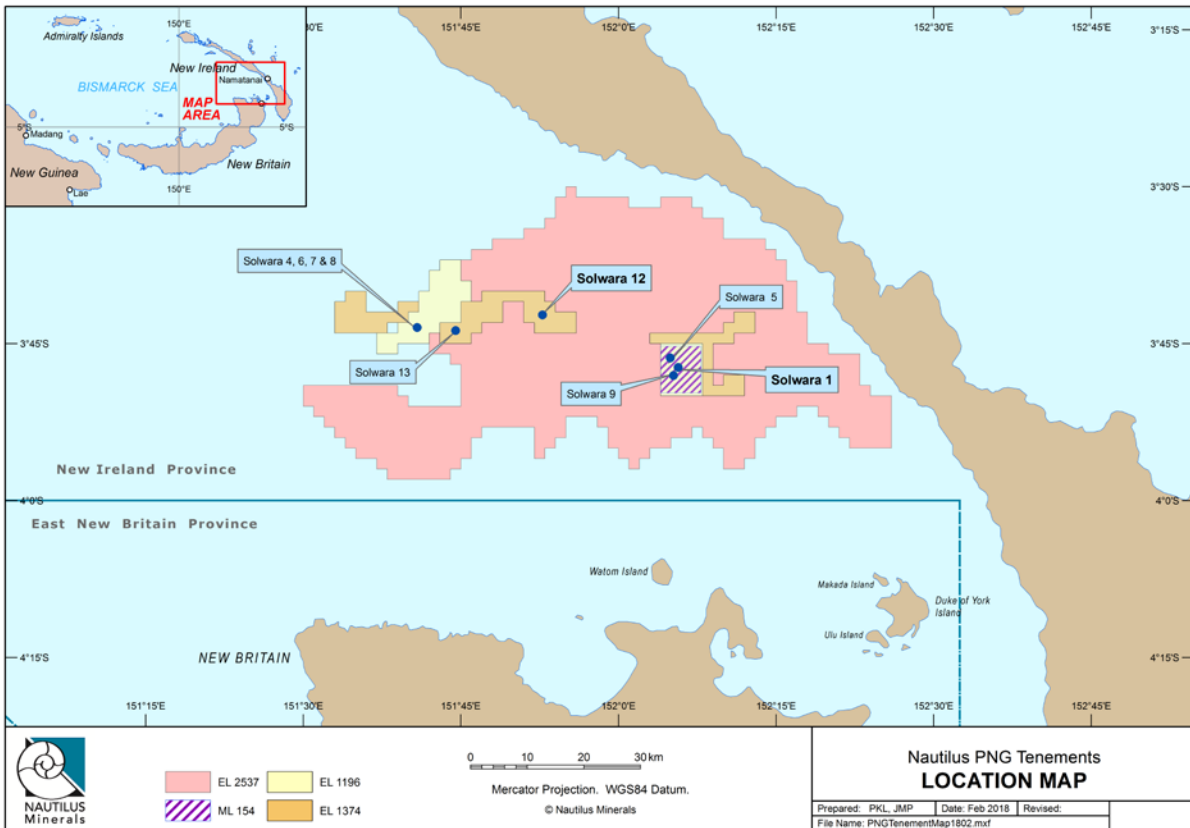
Admiralty Islands
150°E
New Ireland
Namatanai
BISMARCK SEA
MAP AREA
5°S
Madang
5°S
New Britain
New Guinea
Lae
150°E

30'E
151°45'E
152°0'E
152°15'E
152°30'E
152°45'E
3°15'S

3°30'S

Solwara 4, 6, 7 & 8
Solwara 12
Solwara 5
3°45'S
3°45'S
Solwara 13
Solwara 1
Solwara 9

New Ireland Province
4°0'S
4°0'S
East New Britain Province

Watom Island
Makada Island
Duke of York Island
Ulu Island
4°15'S
NEW BRITAIN
4°15'S
151°15'E
151°30'E
151°45'E
152°0'E
152°15'E
152°30'E
152°45'E

NAUTILUS Minerals

| EL 2537 | EL 1196 |
|---|---|
| ML 154 | EL 1374 |

0 10 20 30 km
Mercator Projection. WGS84 Datum.
© Nautilus Minerals

Nautilus PNG Tenements
LOCATION MAP

| Prepared: PKL, JMP | Date: Feb 2018 | Revised: |
|---|---|---|
| File Name: PNGTenementMap1802.mxf | | |